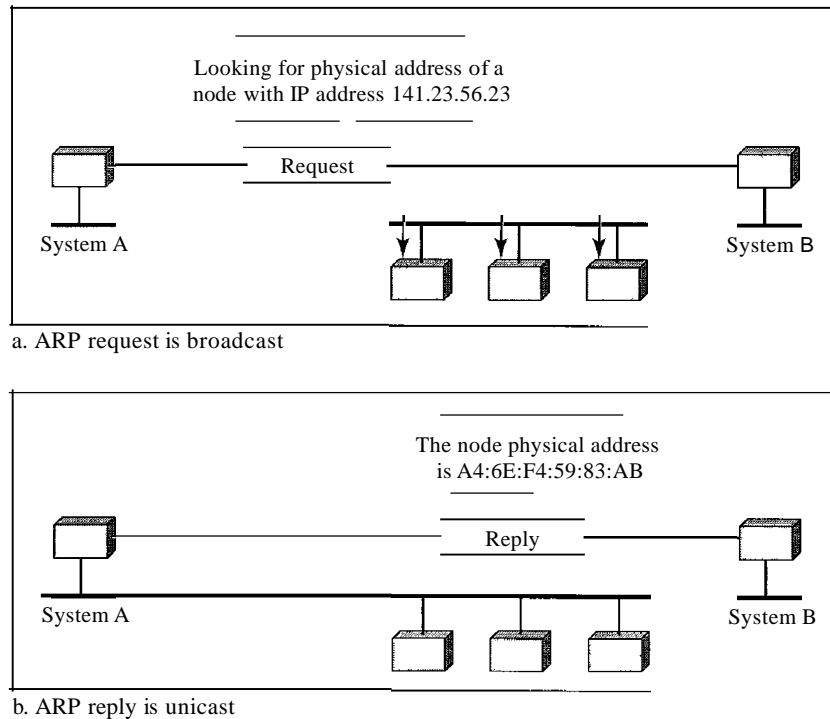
Looking for physical address of a node with IP address 141.23.56.23

Request

System A

System B

a. ARP request is broadcast

The node physical address is A4:6E:F4:59:83:AB

Reply

System A

System B

b. ARP reply is unicast